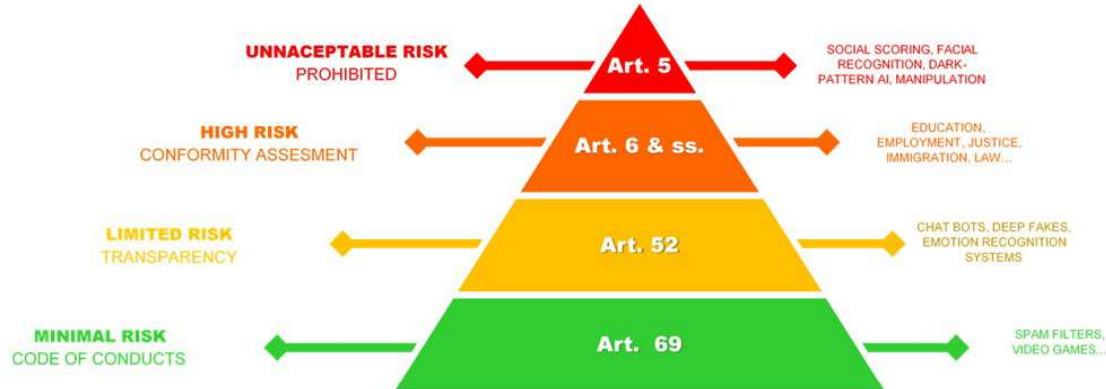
UNNACEPTABLE RISK
PROHIBITED

Art. 5

SOCIAL SCORING, FACIAL RECOGNITION, DARK-PATTERN AI, MANIPULATION

HIGH RISK
CONFORMITY ASSESMENT

Art. 6 & ss.

EDUCATION, EMPLOYMENT, JUSTICE, IMMIGRATION, LAW...

LIMITED RISK
TRANSPARENCY

Art. 52

CHAT BOTS, DEEP FAKES, EMOTION RECOGNITION SYSTEMS

MINIMAL RISK
CODE OF CONDUCTS

Art. 69

SPAM FILTERS, VIDEO GAMES...